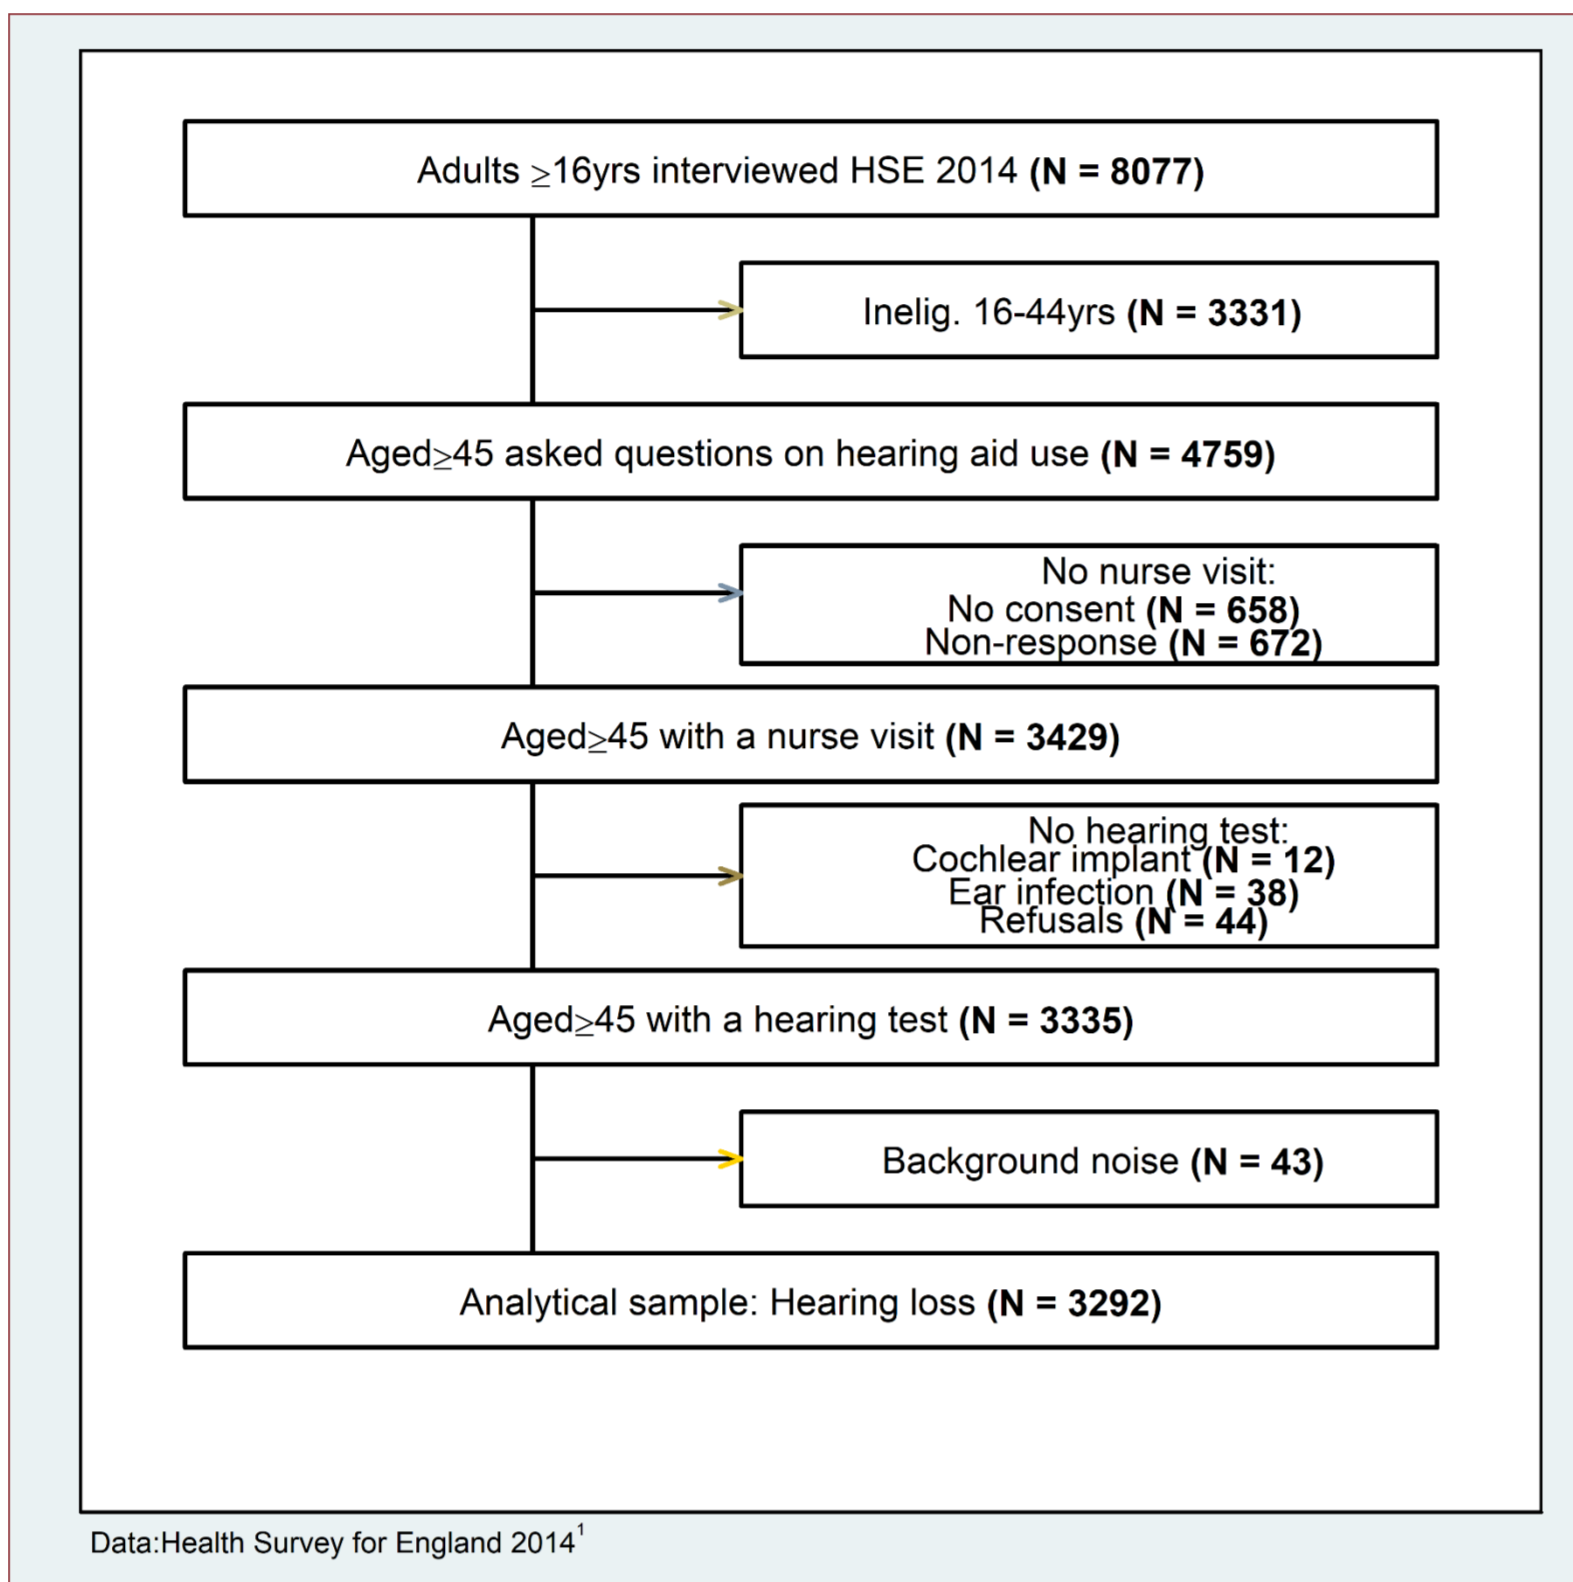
Adults $\geq$16yrs interviewed HSE 2014 **(N = 8077)**

Inelig. 16-44yrs **(N = 3331)**

Aged$\geq$45 asked questions on hearing aid use **(N = 4759)**

No nurse visit:
No consent **(N = 658)**
Non-response **(N = 672)**

Aged$\geq$45 with a nurse visit **(N = 3429)**

No hearing test:
Cochlear implant **(N = 12)**
Ear infection **(N = 38)**
Refusals **(N = 44)**

Aged$\geq$45 with a hearing test **(N = 3335)**

Background noise **(N = 43)**

Analytical sample: Hearing loss **(N = 3292)**

Data:Health Survey for England 2014$^1$